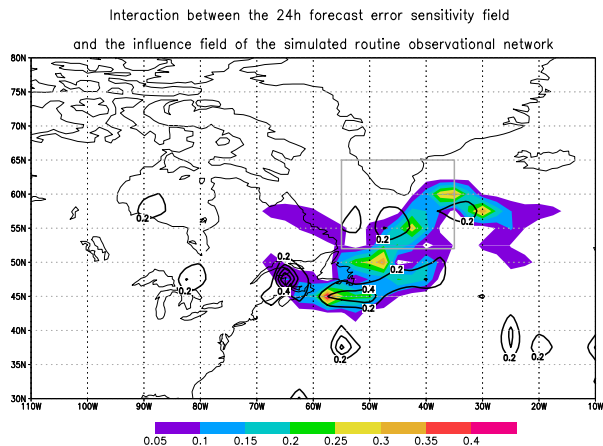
Interaction between the 24h forecast error sensitivity field
and the influence field of the simulated routine observational network

80N
75N
70N
65N
60N
55N
50N
45N
40N
35N
30N

110W 100W 90W 80W 70W 60W 50W 40W 30W 20W 10W

0.2
0.2
0.2
0.4
0.2
0.2
0.4
0.2
0.2
0.2
0.2
0.2

0.05 0.1 0.15 0.2 0.25 0.3 0.35 0.4